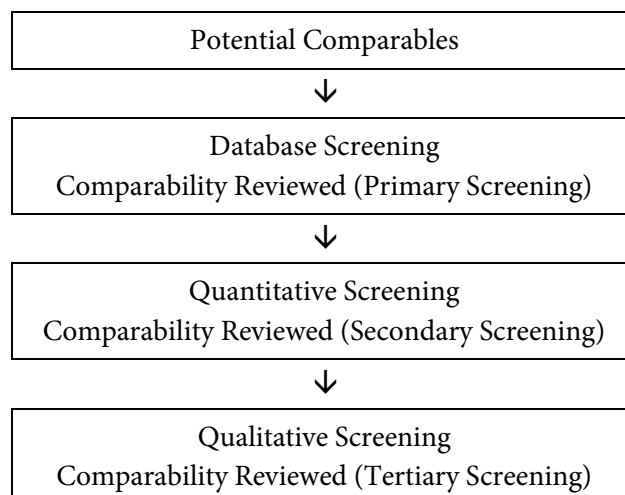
Potential Comparables

↓

Database Screening
Comparability Reviewed (Primary Screening)

↓

Quantitative Screening
Comparability Reviewed (Secondary Screening)

↓

Qualitative Screening
Comparability Reviewed (Tertiary Screening)